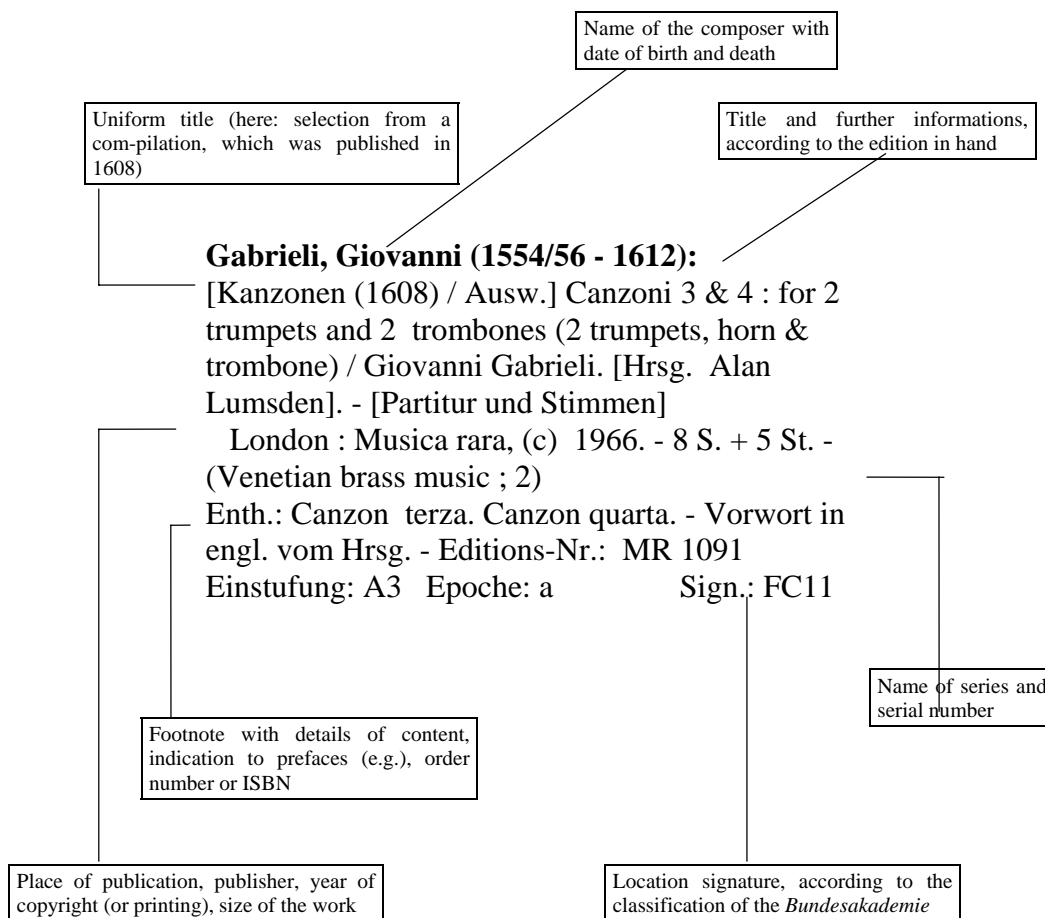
Name of the composer with date of birth and death

Uniform title (here: selection from a com-pilation, which was published in 1608)

Title and further informations, according to the edition in hand

**Gabrieli, Giovanni (1554/56 - 1612):**
[Kanzonen (1608) / Ausw.] Canzoni 3 & 4 : for 2 trumpets and 2 trombones (2 trumpets, horn & trombone) / Giovanni Gabrieli. [Hrsg. Alan Lumsden]. - [Partitur und Stimmen]
London : Musica rara, (c) 1966. - 8 S. + 5 St. - (Venetian brass music ; 2)
Enth.: Canzon terza. Canzon quarta. - Vorwort in engl. vom Hrsg. - Editions-Nr.: MR 1091
Einstufung: A3 Epoche: a Sign.: FC11

Name of series and serial number

Footnote with details of content, indication to prefaces (e.g.), order number or ISBN

Place of publication, publisher, year of copyright (or printing), size of the work

Location signature, according to the classification of the *Bundesakademie*